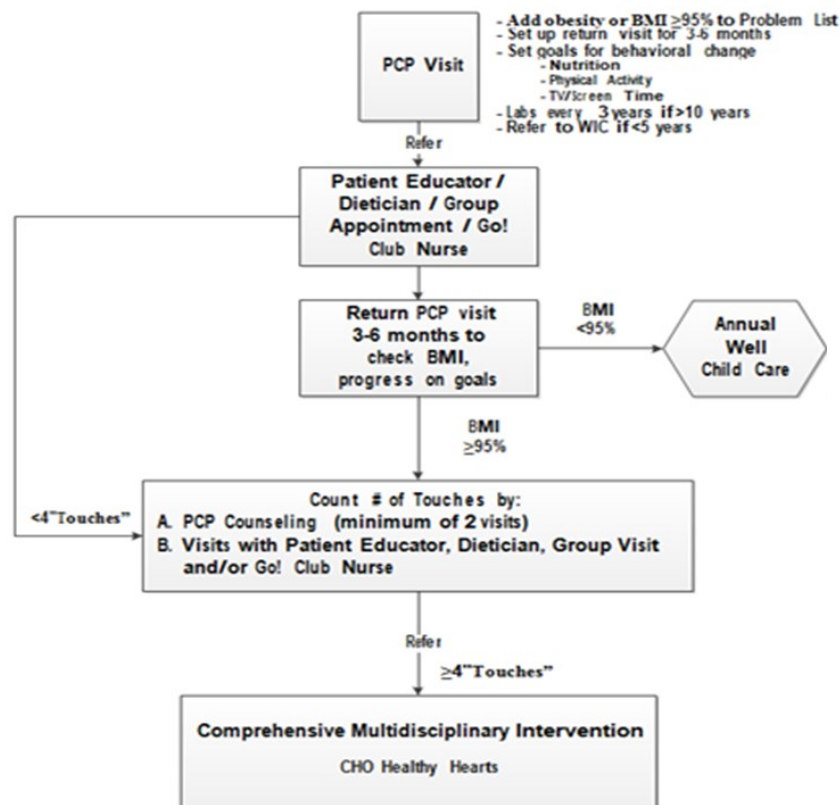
PCP Visit

- Add obesity or BMI $\geq$95% to Problem List
- Set up return visit for 3-6 months
- Set goals for behavioral change
- Nutrition
- Physical Activity
- TV/Screen Time
- Labs every 3 years if>10 years
- Refer to WIC if<5 years

Refer

Patient Educator / Dietician / Group Appointment / Go! Club Nurse

Return PCP visit 3-6 months to check BMI, progress on goals

BMI <95%

Annual Well Child Care

BMI $\geq$95%

<4"Touches"

Count # of Touches by:
A. PCP Counseling (minimum of 2 visits)
B. Visits with Patient Educator, Dietician, Group Visit and/or Go! Club Nurse

Refer

$\geq$4"Touches"

Comprehensive Multidisciplinary Intervention

CHO Healthy Hearts